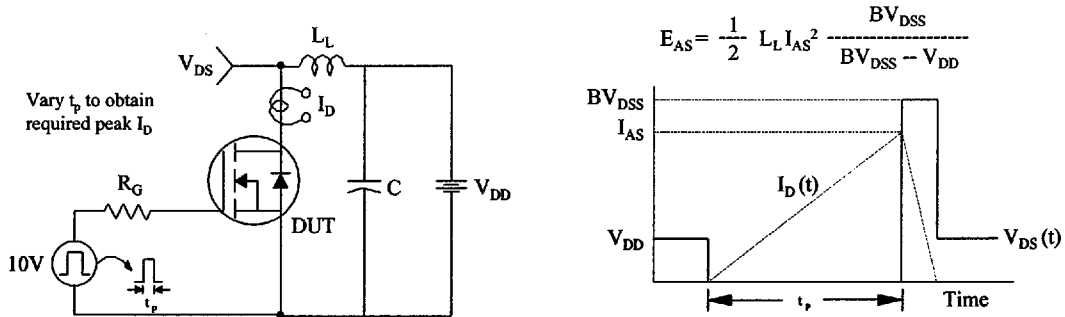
$V_{DS}$

$L_L$

$I_D$

Vary $t_p$ to obtain required peak $I_D$

$R_G$

DUT

C

$V_{DD}$

10V

$t_p$

$E_{AS} = \frac{1}{2} L_L I_{AS}^2 \frac{BV_{DSS}}{BV_{DSS} - V_{DD}}$

$BV_{DSS}$

$I_{AS}$

$I_D(t)$

$V_{DD}$

$V_{DS}(t)$

$t_p$

Time